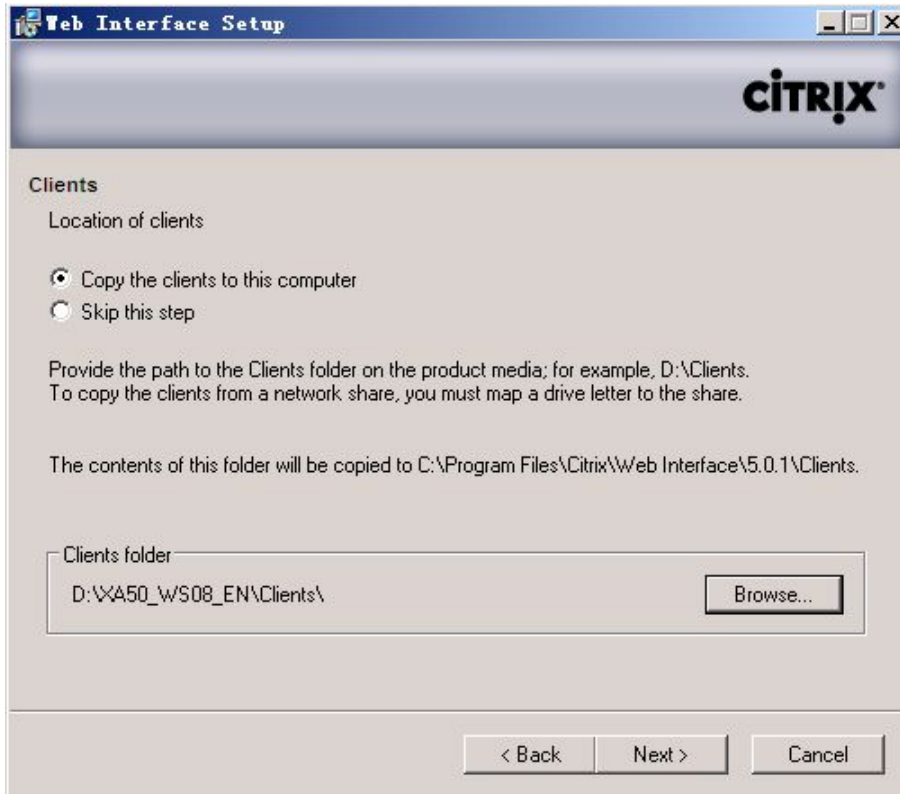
Web Interface Setup

CITRIX

Clients

Location of clients

Copy the clients to this computer
Skip this step

Provide the path to the Clients folder on the product media; for example, D:\Clients.
To copy the clients from a network share, you must map a drive letter to the share.

The contents of this folder will be copied to C:\Program Files\Citrix\Web Interface\5.0.1\Clients.

Clients folder
D:\XA50_WS08_EN\Clients\

Browse...

< Back   Next >   Cancel